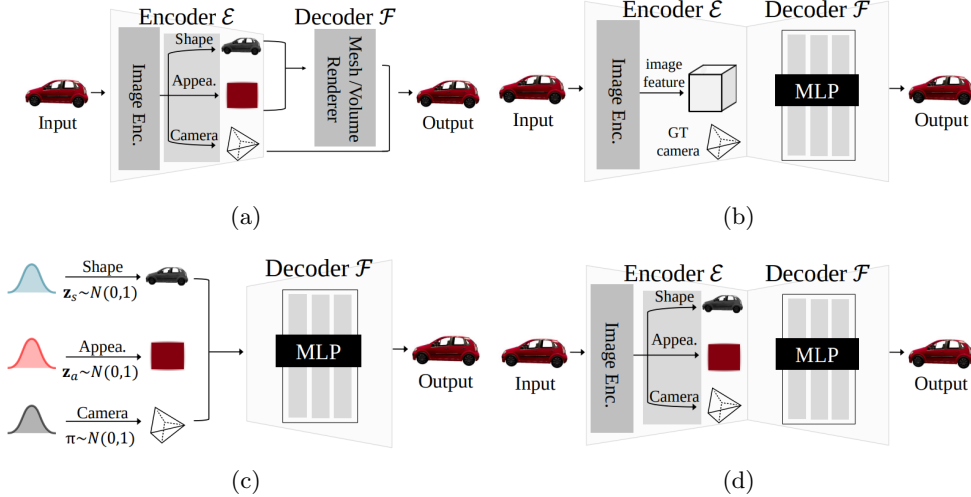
Encoder $\mathcal{E}$
Decoder $\mathcal{F}$
Image Enc.
Shape
Appea.
Camera
Mesh /Volume Renderer
Input
Output
(a)

Encoder $\mathcal{E}$
Decoder $\mathcal{F}$
Image Enc.
image feature
GT camera
MLP
Input
Output
(b)

Shape
$\mathbf{z}_s \sim N(0,1)$
Appea.
$\mathbf{z}_a \sim N(0,1)$
Camera
$\pi \sim N(0,1)$
Decoder $\mathcal{F}$
MLP
Output
(c)

Encoder $\mathcal{E}$
Decoder $\mathcal{F}$
Image Enc.
Shape
Appea.
Camera
MLP
Input
Output
(d)